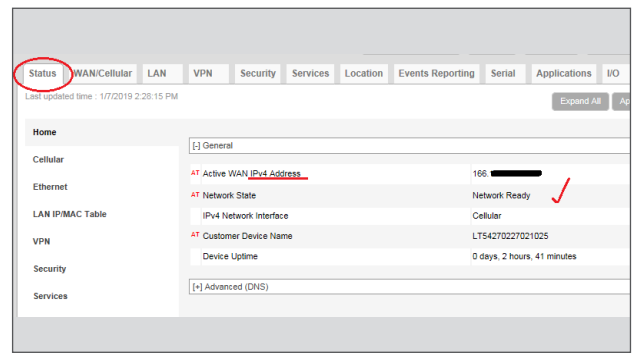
Status WAN/Cellular LAN VPN Security Services Location Events Reporting Serial Applications I/O

Last updated time : 1/7/2019 2:28:15 PM

Expand All Ap

Home

Cellular

Ethernet

LAN IP/MAC Table

VPN

Security

Services

[-] General

| | |
|---|---|
| AT Active WAN IPv4 Address | 166.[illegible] |
| AT Network State | Network Ready |
| IPv4 Network Interface | Cellular |
| AT Customer Device Name | LT54270227021025 |
| Device Uptime | 0 days, 2 hours, 41 minutes |

[+] Advanced (DNS)